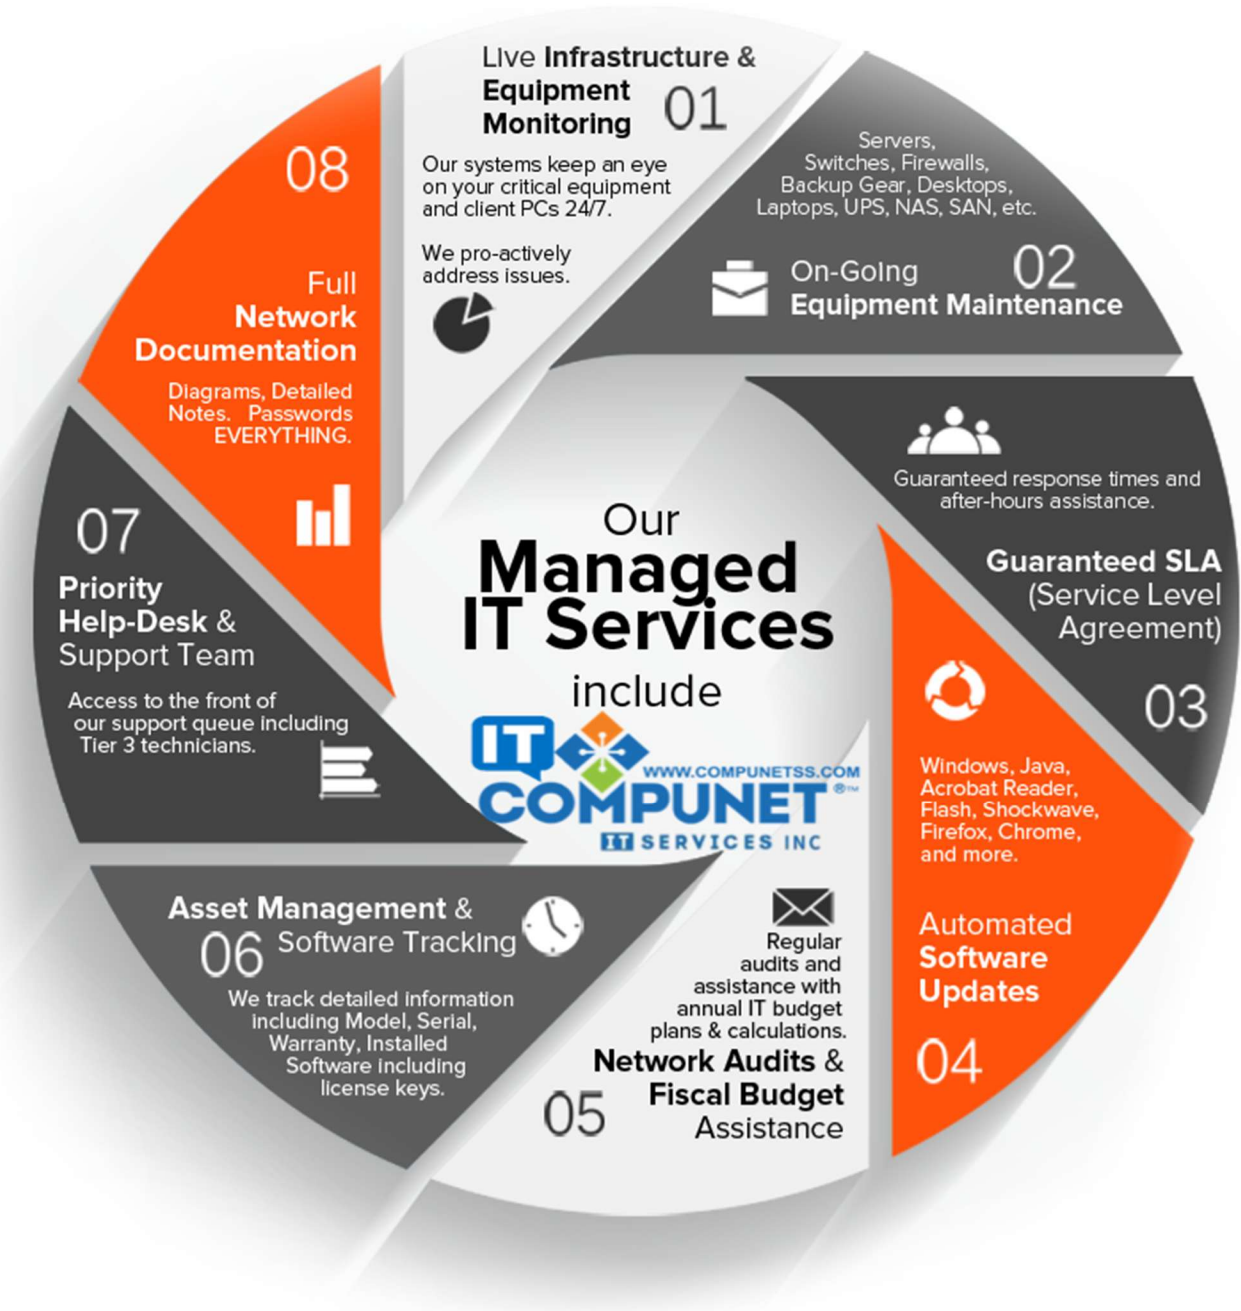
Live Infrastructure & Equipment Monitoring 01

Our systems keep an eye on your critical equipment and client PCs 24/7.

We pro-actively address issues.

Servers, Switches, Firewalls, Backup Gear, Desktops, Laptops, UPS, NAS, SAN, etc.

On-Going Equipment Maintenance 02

Guaranteed response times and after-hours assistance.

Guaranteed SLA (Service Level Agreement)

03

Windows, Java, Acrobat Reader, Flash, Shockwave, Firefox, Chrome, and more.

Automated Software Updates

04

Regular audits and assistance with annual IT budget plans & calculations.

Network Audits & Fiscal Budget Assistance

05

Asset Management & Software Tracking

06

We track detailed information including Model, Serial, Warranty, Installed Software including license keys.

07

Priority Help-Desk & Support Team

Access to the front of our support queue including Tier 3 technicians.

08

Full Network Documentation

Diagrams, Detailed Notes. Passwords EVERYTHING.

Our Managed IT Services include

IT COMPUNET WWW.COMPUNETSS.COM IT SERVICES INC